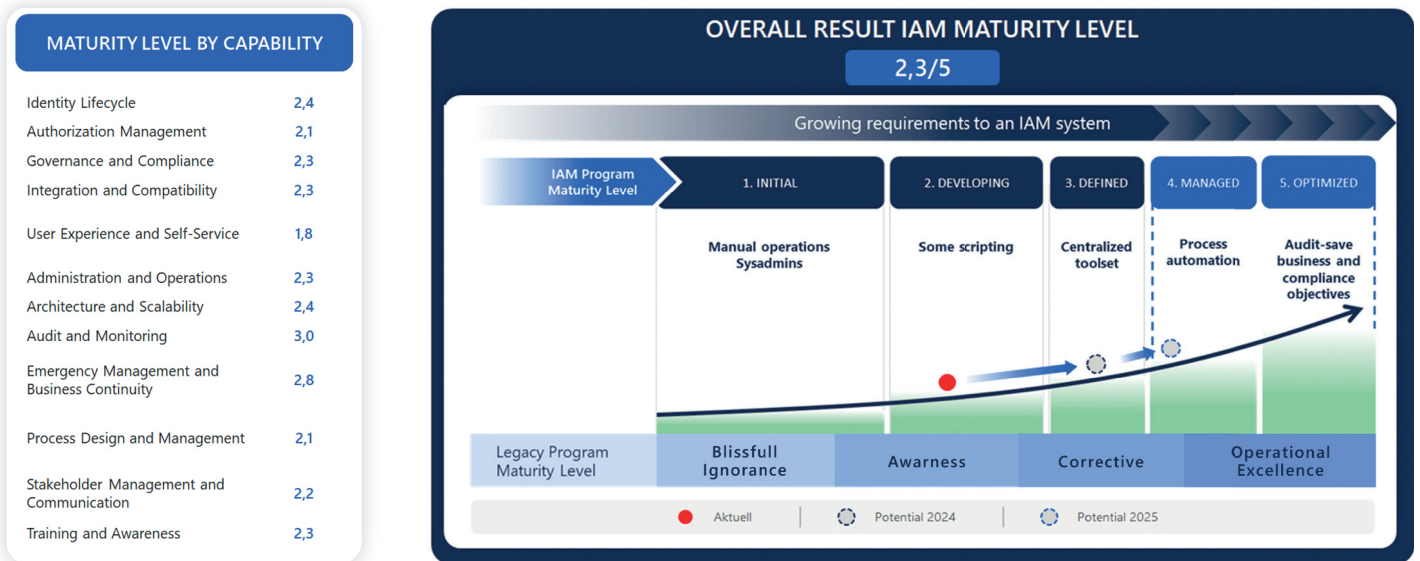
MATURITY LEVEL BY CAPABILITY

| | |
|---|---|
| Identity Lifecycle | 2,4 |
| Authorization Management | 2,1 |
| Governance and Compliance | 2,3 |
| Integration and Compatibility | 2,3 |
| User Experience and Self-Service | 1,8 |
| Administration and Operations | 2,3 |
| Architecture and Scalability | 2,4 |
| Audit and Monitoring | 3,0 |
| Emergency Management and Business Continuity | 2,8 |
| Process Design and Management | 2,1 |
| Stakeholder Management and Communication | 2,2 |
| Training and Awareness | 2,3 |

OVERALL RESULT IAM MATURITY LEVEL

2,3/5

Growing requirements to an IAM system

IAM Program Maturity Level

1. INITIAL
Manual operations Sysadmins

2. DEVELOPING
Some scripting

3. DEFINED
Centralized toolset

4. MANAGED
Process automation

5. OPTIMIZED
Audit-save business and compliance objectives

Legacy Program Maturity Level
Blissfull Ignorance
Awarness
Corrective
Operational Excellence

Aktuell
Potential 2024
Potential 2025